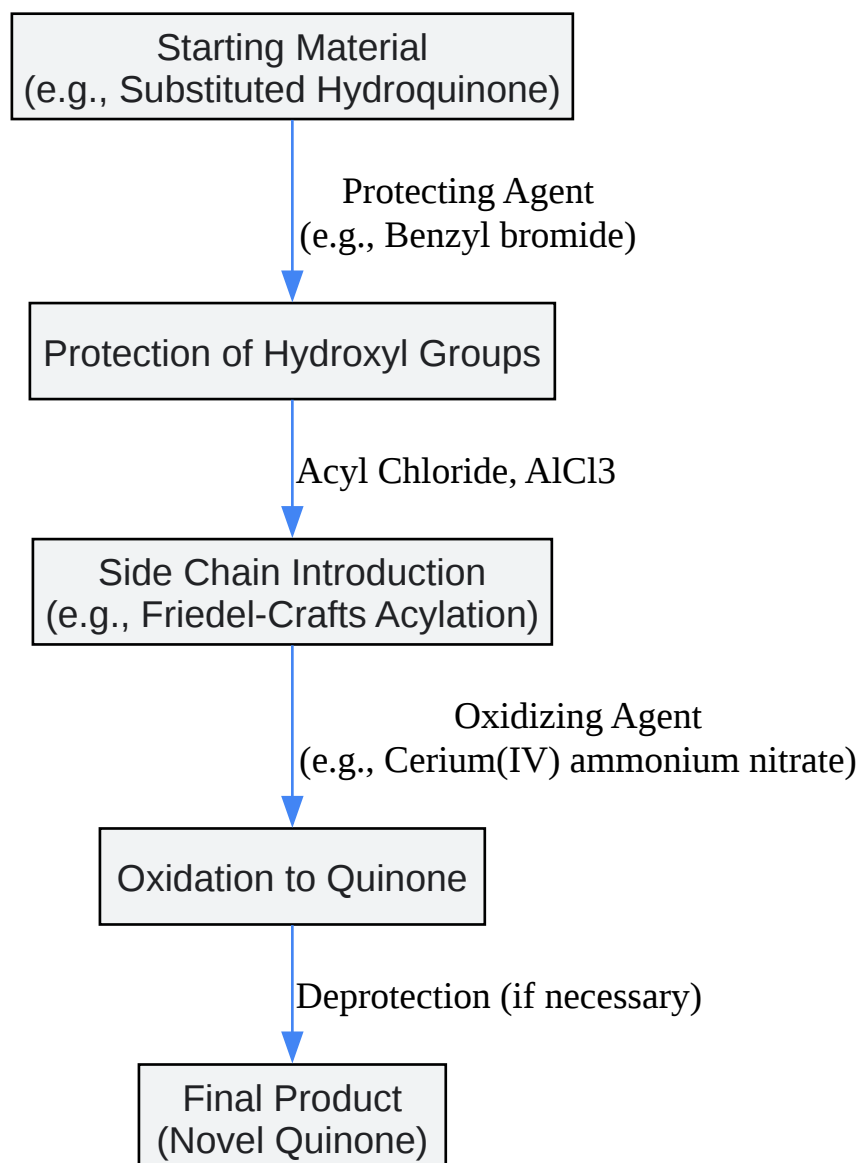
Starting Material
(e.g., Substituted Hydroquinone)

Protecting Agent
(e.g., Benzyl bromide)

Protection of Hydroxyl Groups

Acyl Chloride, AlCl3

Side Chain Introduction
(e.g., Friedel-Crafts Acylation)

Oxidizing Agent
(e.g., Cerium(IV) ammonium nitrate)

Oxidation to Quinone

Deprotection (if necessary)

Final Product
(Novel Quinone)